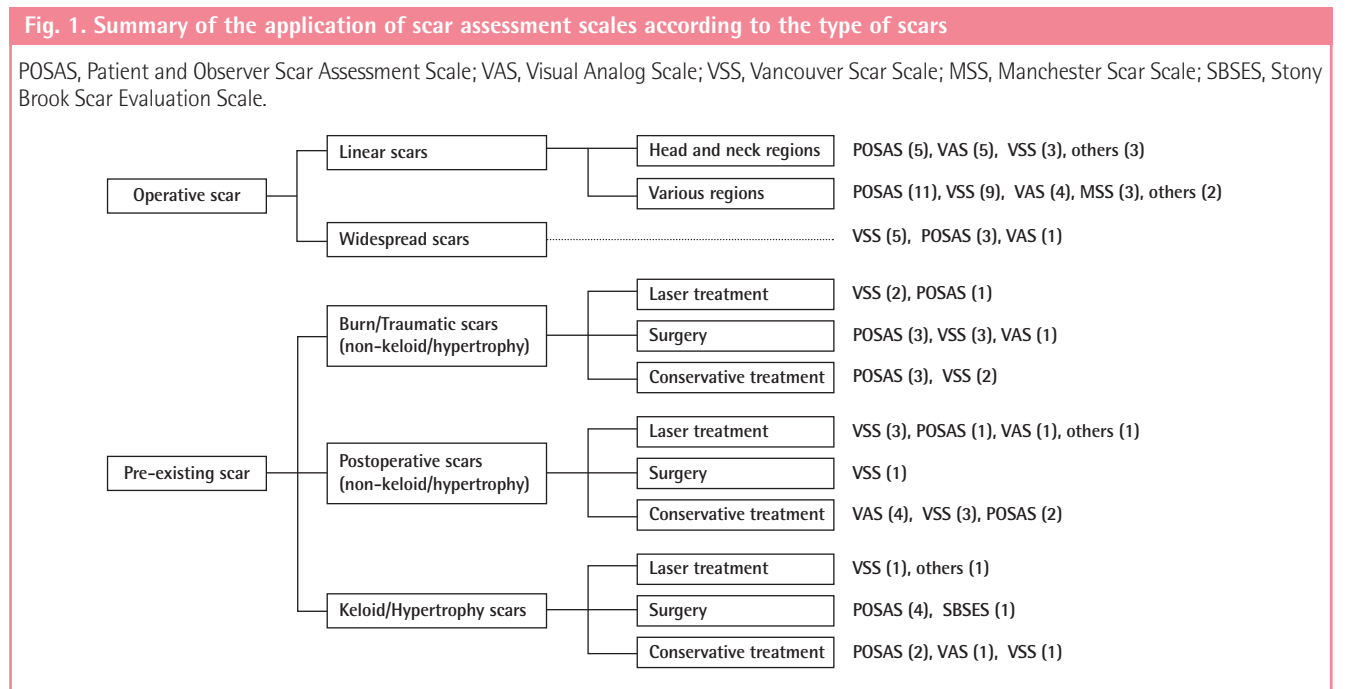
Fig. 1. Summary of the application of scar assessment scales according to the type of scars

POSAS, Patient and Observer Scar Assessment Scale; VAS, Visual Analog Scale; VSS, Vancouver Scar Scale; MSS, Manchester Scar Scale; SBSES, Stony Brook Scar Evaluation Scale.

Operative scar

Linear scars

Head and neck regions
POSAS (5), VAS (5), VSS (3), others (3)

Various regions
POSAS (11), VSS (9), VAS (4), MSS (3), others (2)

Widespread scars
VSS (5), POSAS (3), VAS (1)

Pre-existing scar

Burn/Traumatic scars (non-keloid/hypertrophy)

Laser treatment
VSS (2), POSAS (1)

Surgery
POSAS (3), VSS (3), VAS (1)

Conservative treatment
POSAS (3), VSS (2)

Postoperative scars (non-keloid/hypertrophy)

Laser treatment
VSS (3), POSAS (1), VAS (1), others (1)

Surgery
VSS (1)

Conservative treatment
VAS (4), VSS (3), POSAS (2)

Keloid/Hypertrophy scars

Laser treatment
VSS (1), others (1)

Surgery
POSAS (4), SBSES (1)

Conservative treatment
POSAS (2), VAS (1), VSS (1)